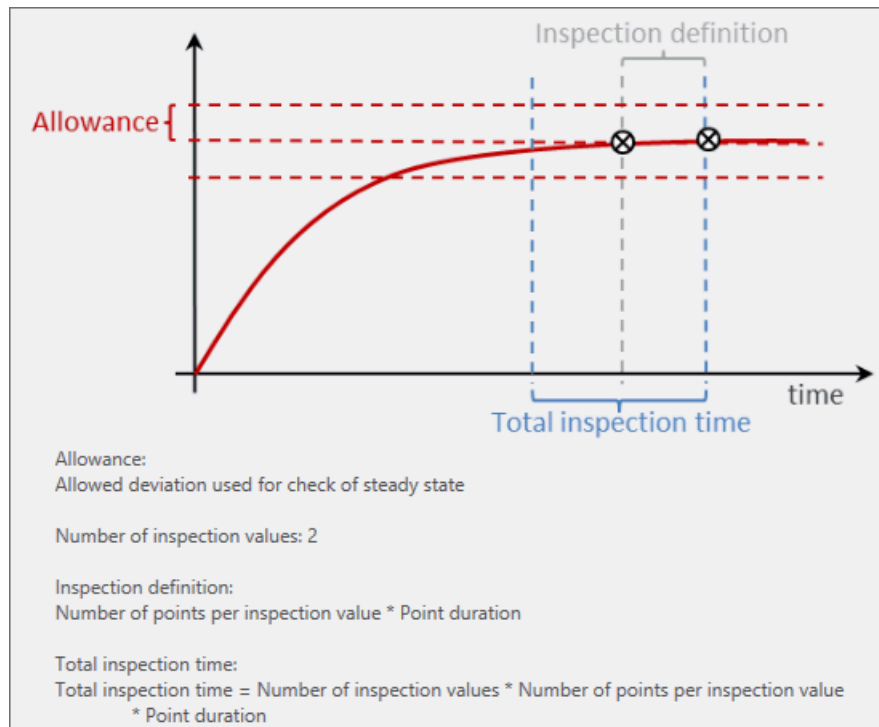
Inspection definition

Allowance

time

Total inspection time

Allowance:
Allowed deviation used for check of steady state

Number of inspection values: 2

Inspection definition:
Number of points per inspection value * Point duration

Total inspection time:
Total inspection time = Number of inspection values * Number of points per inspection value * Point duration